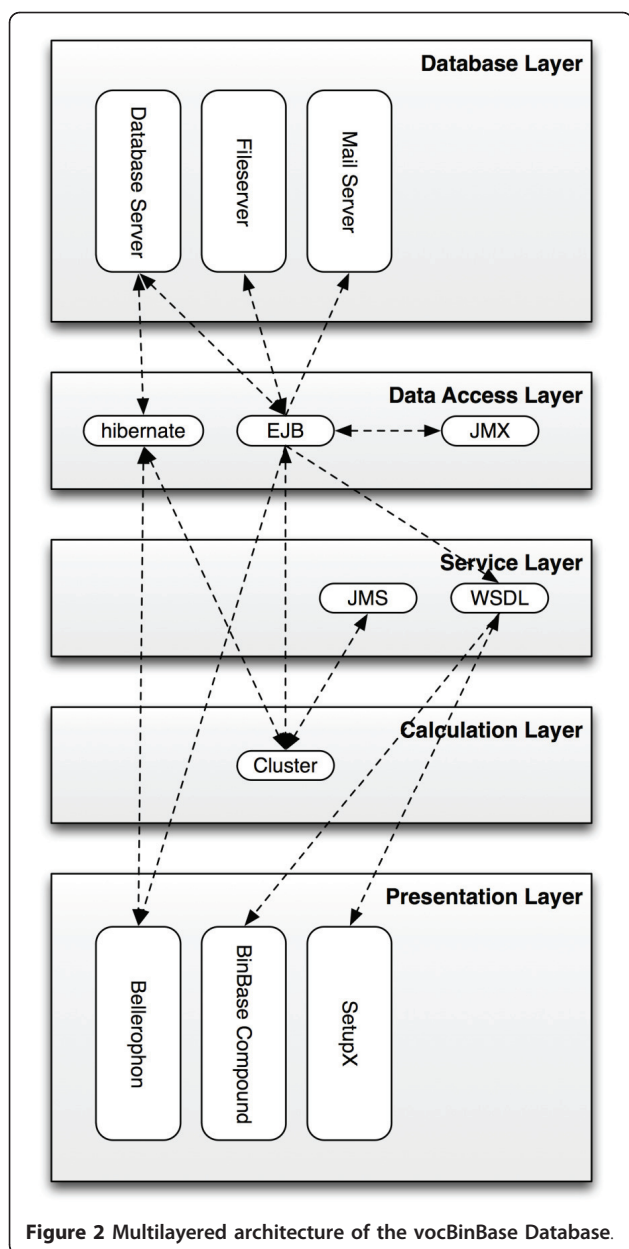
Database Layer

Database Server

Fileserver

Mail Server

Data Access Layer

hibernate

EJB

JMX

Service Layer

JMS

WSDL

Calculation Layer

Cluster

Presentation Layer

Bellerophon

BinBase Compound

SetupX

Figure 2 Multilayered architecture of the vocBinBase Database.